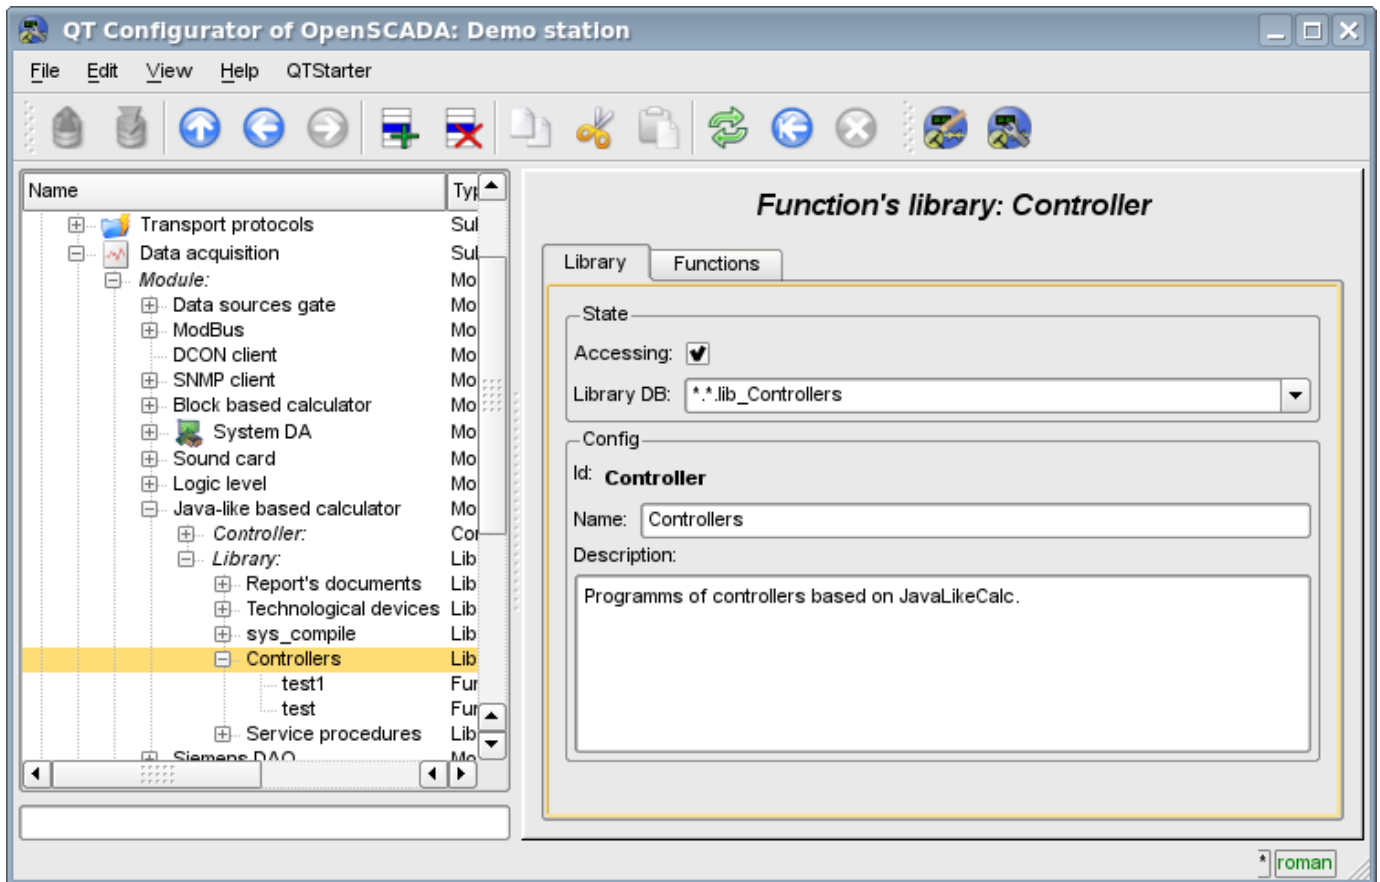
QT Configurator of OpenSCADA: Demo station

File Edit View Help QTStarter

| Name | Typ |
|---|---|
| Transport protocols | Sul |
| Data acquisition | Sul |
| Module: | Mo |
| Data sources gate | Mo |
| ModBus | Mo |
| DCON client | Mo |
| SNMP client | Mo |
| Block based calculator | Mo |
| System DA | Mo |
| Sound card | Mo |
| Logic level | Mo |
| Java-like based calculator | Mo |
| Controller: | Cor |
| Library: | Lib |
| Report's documents | Lib |
| Technological devices | Lib |
| sys_compile | Lib |
| Controllers | Lib |
| test1 | Fur |
| test | Fur |
| Service procedures | Lib |
| Siemens DAQ | Mo |

Function's library: Controller

Library Functions

State
Accessing:
Library DB: *.*.lib_Controllers

Config
Id: Controller
Name: Controllers
Description:
Programms of controllers based on JavaLikeCalc.

* roman